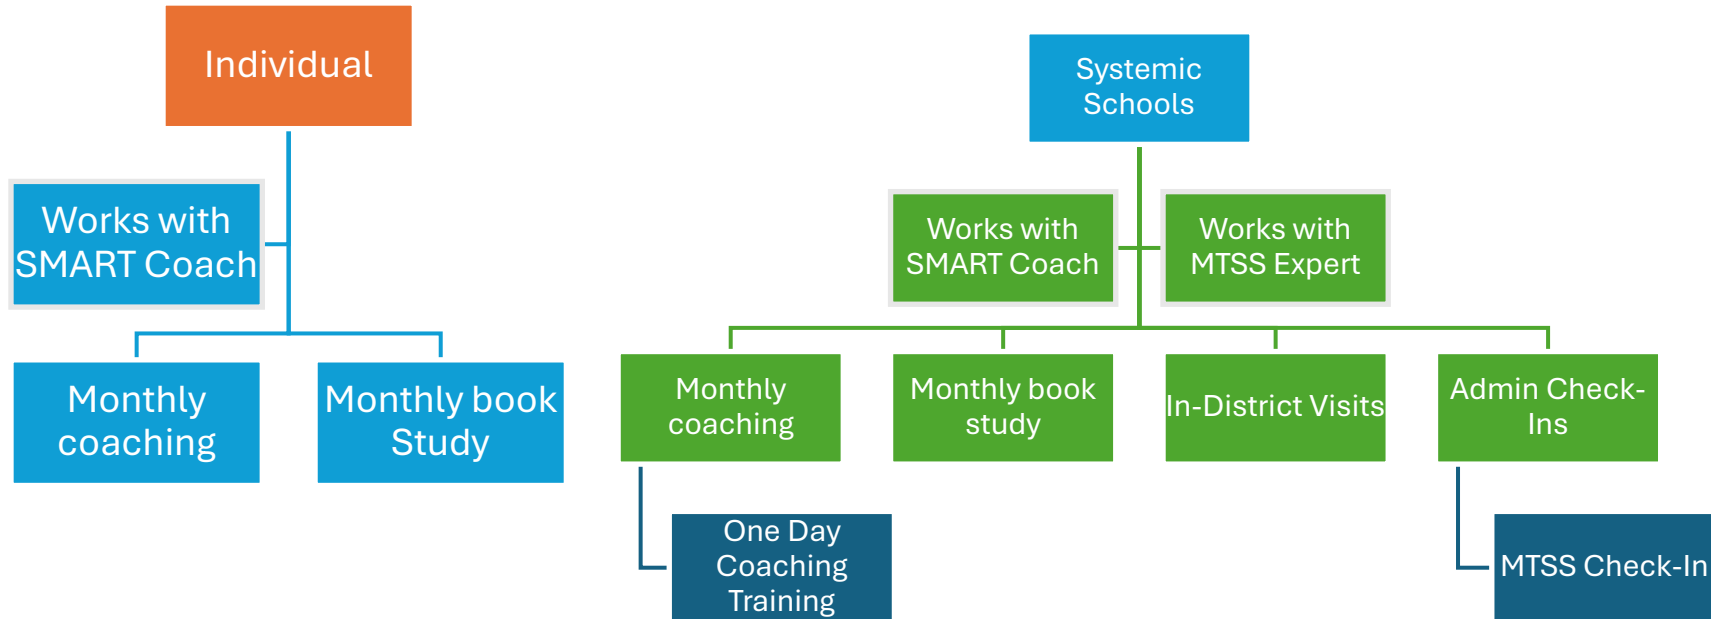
Individual

Works with SMART Coach

Monthly coaching

Monthly book Study

Systemic Schools

Works with SMART Coach

Works with MTSS Expert

Monthly coaching

Monthly book study

In-District Visits

Admin Check-Ins

One Day Coaching Training

MTSS Check-In